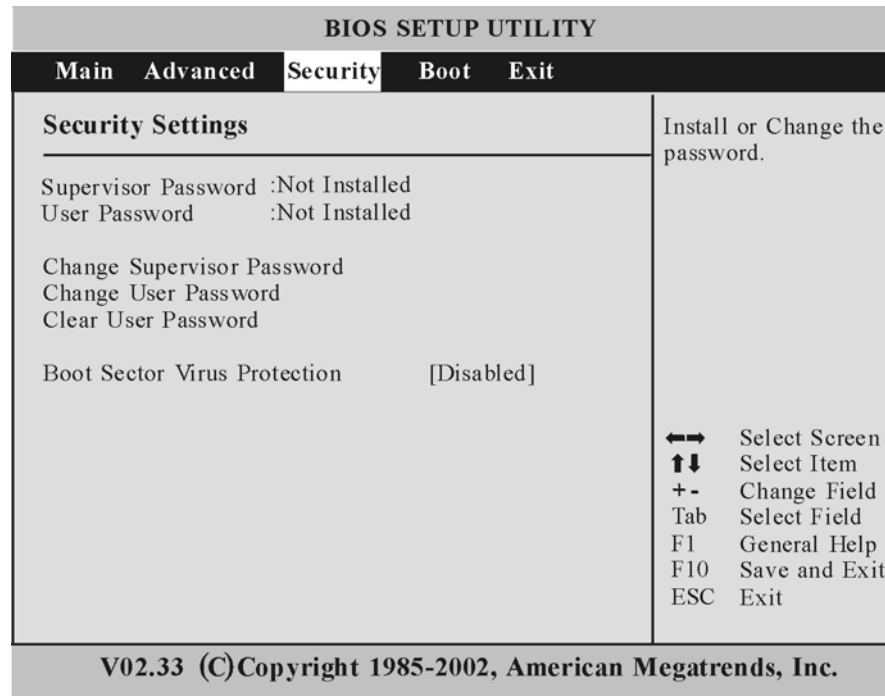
BIOS SETUP UTILITY

Main Advanced Security Boot Exit

Security Settings

Supervisor Password :Not Installed
User Password :Not Installed

Change Supervisor Password
Change User Password
Clear User Password

Boot Sector Virus Protection [Disabled]

Install or Change the password.

←→ Select Screen
↑↓ Select Item
+- Change Field
Tab Select Field
F1 General Help
F10 Save and Exit
ESC Exit

V02.33 (C)Copyright 1985-2002, American Megatrends, Inc.